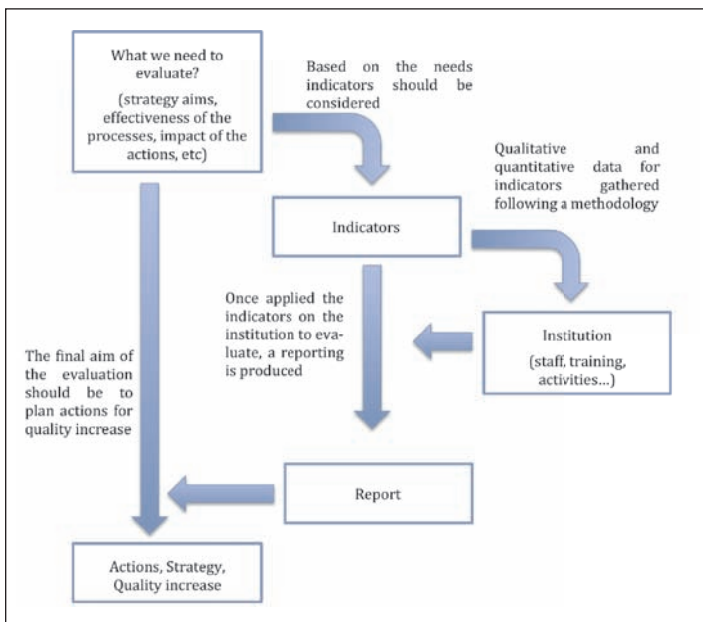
What we need to evaluate?

(strategy aims, effectiveness of the processes, impact of the actions, etc)

Based on the needs indicators should be considered

Qualitative and quantitative data for indicators gathered following a methodology

Indicators

Once applied the indicators on the institution to evaluate, a reporting is produced

Institution

(staff, training, activities...)

The final aim of the evaluation should be to plan actions for quality increase

Report

Actions, Strategy, Quality increase